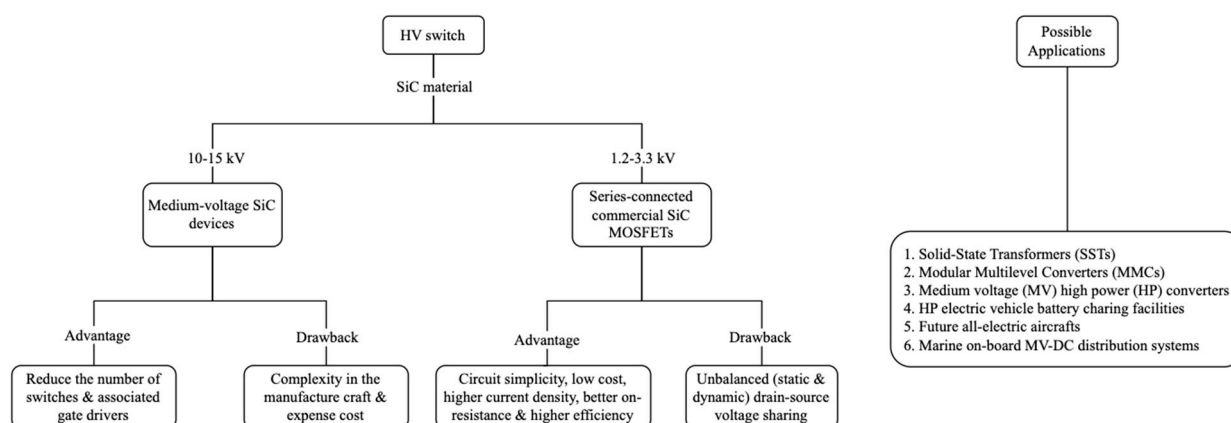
HV switch

SiC material

10-15 kV

Medium-voltage SiC devices

Advantage

Reduce the number of switches & associated gate drivers

Drawback

Complexity in the manufacture craft & expense cost

1.2-3.3 kV

Series-connected commercial SiC MOSFETs

Advantage

Circuit simplicity, low cost, higher current density, better on-resistance & higher efficiency

Drawback

Unbalanced (static & dynamic) drain-source voltage sharing

Possible Applications

1. Solid-State Transformers (SSTs)
2. Modular Multilevel Converters (MMCs)
3. Medium voltage (MV) high power (HP) converters
4. HP electric vehicle battery charing facilities
5. Future all-electric aircrafts
6. Marine on-board MV-DC distribution systems